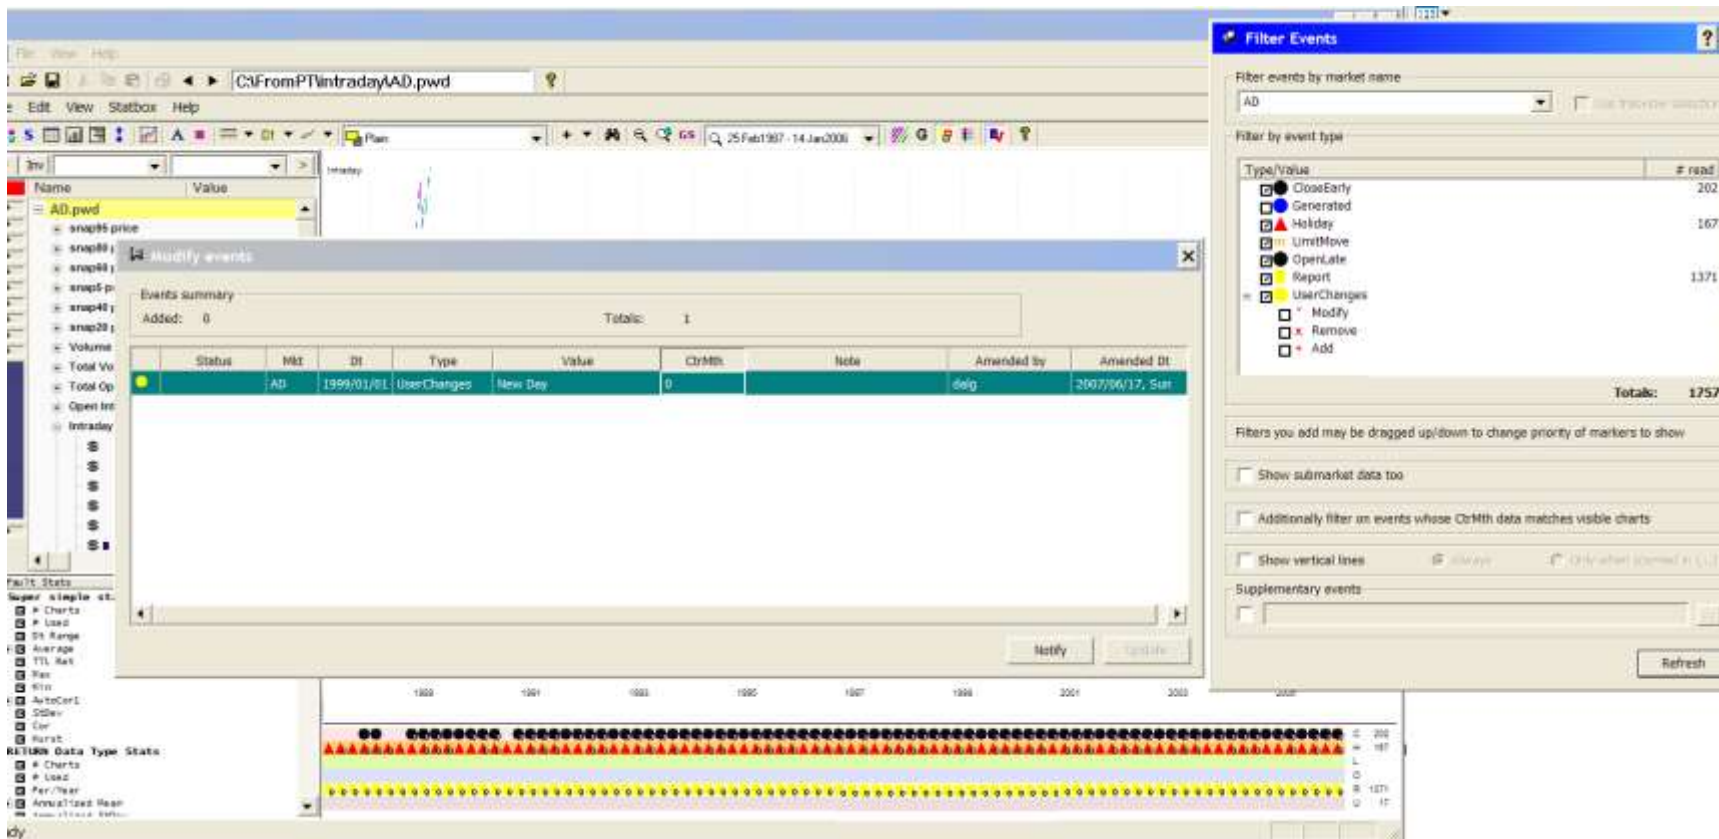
File View Help

C:\FromPT\intraday\AD.pwd

Edit View Statbox Help

Plain

25Feb1987 - 14Jan2008

Name Value

AD.pwd

snap95 price

snap80

snap60

snap5 p

snap40

snap20

Volume

Total Vo

Total Op

Open Int

Intraday

Intraday

Modify events

Events summary

Added: 0

Totals: 1

| Status | Mkt | Dt | Type | Value | CtrMth | Note | Amended by | Amended Dt |
|---|---|---|---|---|---|---|---|---|
| | AD | 1999/01/01 | UserChanges | New Day | 0 | | dalg | 2007/06/17, Sun |

Notify

Update

Fault Stats

Super simple st

# Charts

# Used

Dt Range

Average

TTL Ret

Max

Min

AutoCorl

StDev

Cor

Hurst

RETURN Data Type Stats

# Charts

# Used

Per/Year

Annualized Mean

Filter Events

Filter events by market name

AD

Filter by event type

| Type/Value | # read |
|---|---|
| CloseEarly | 202 |
| Generated | |
| Holiday | 167 |
| LimitMove | |
| OpenLate | |
| Report | 1371 |
| UserChanges | |
| Modify | |
| Remove | |
| Add | |

Totals: 1757

Filters you add may be dragged up/down to change priority of markers to show

Show submarket data too

Additionally filter on events whose CtrMth data matches visible charts

Show vertical lines

Supplementary events

Refresh

dy